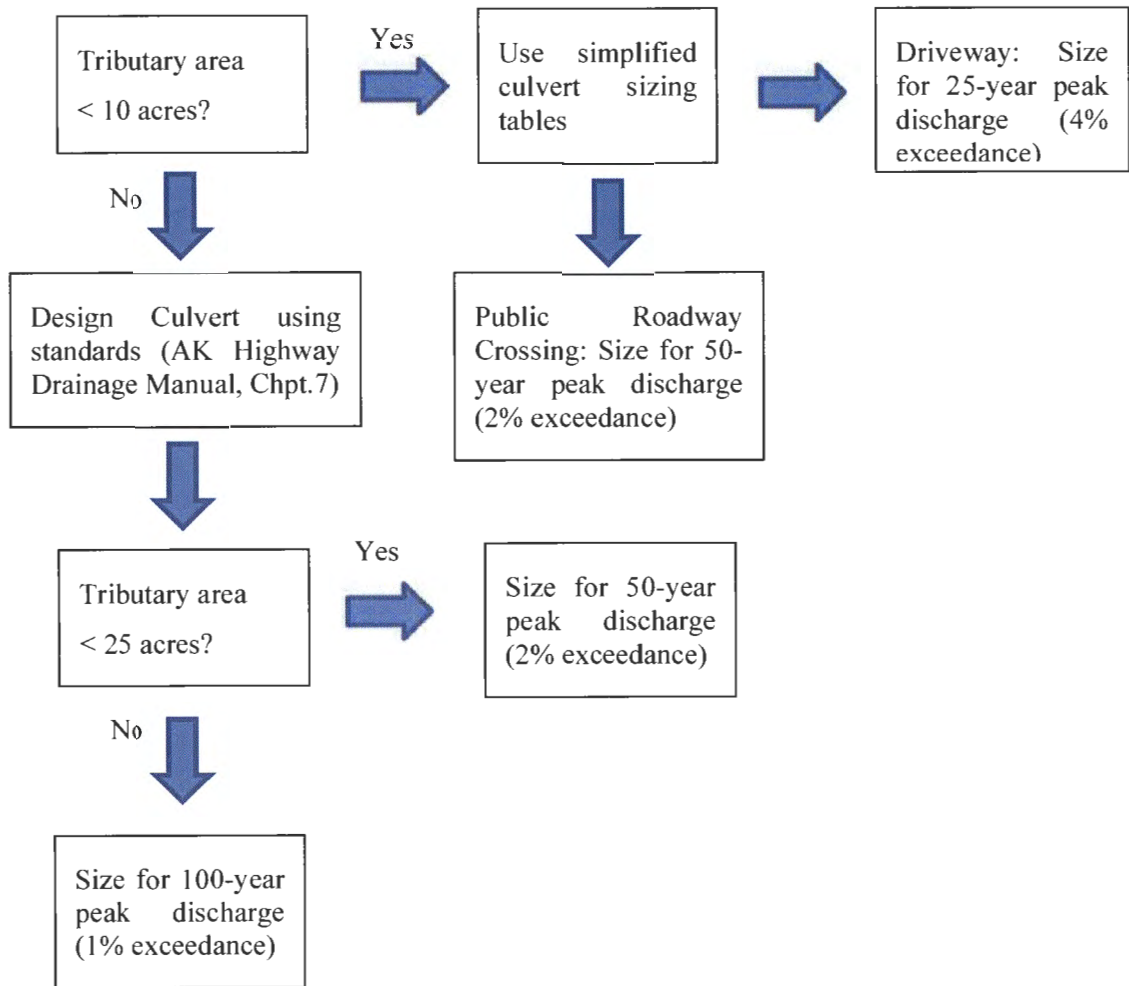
Tributary area
< 10 acres?

Yes

Use simplified culvert sizing tables

Driveway: Size for 25-year peak discharge (4% exceedance)

No

Design Culvert using standards (AK Highway Drainage Manual, Chpt.7)

Public Roadway Crossing: Size for 50-year peak discharge (2% exceedance)

Tributary area
< 25 acres?

Yes

Size for 50-year peak discharge (2% exceedance)

No

Size for 100-year peak discharge (1% exceedance)